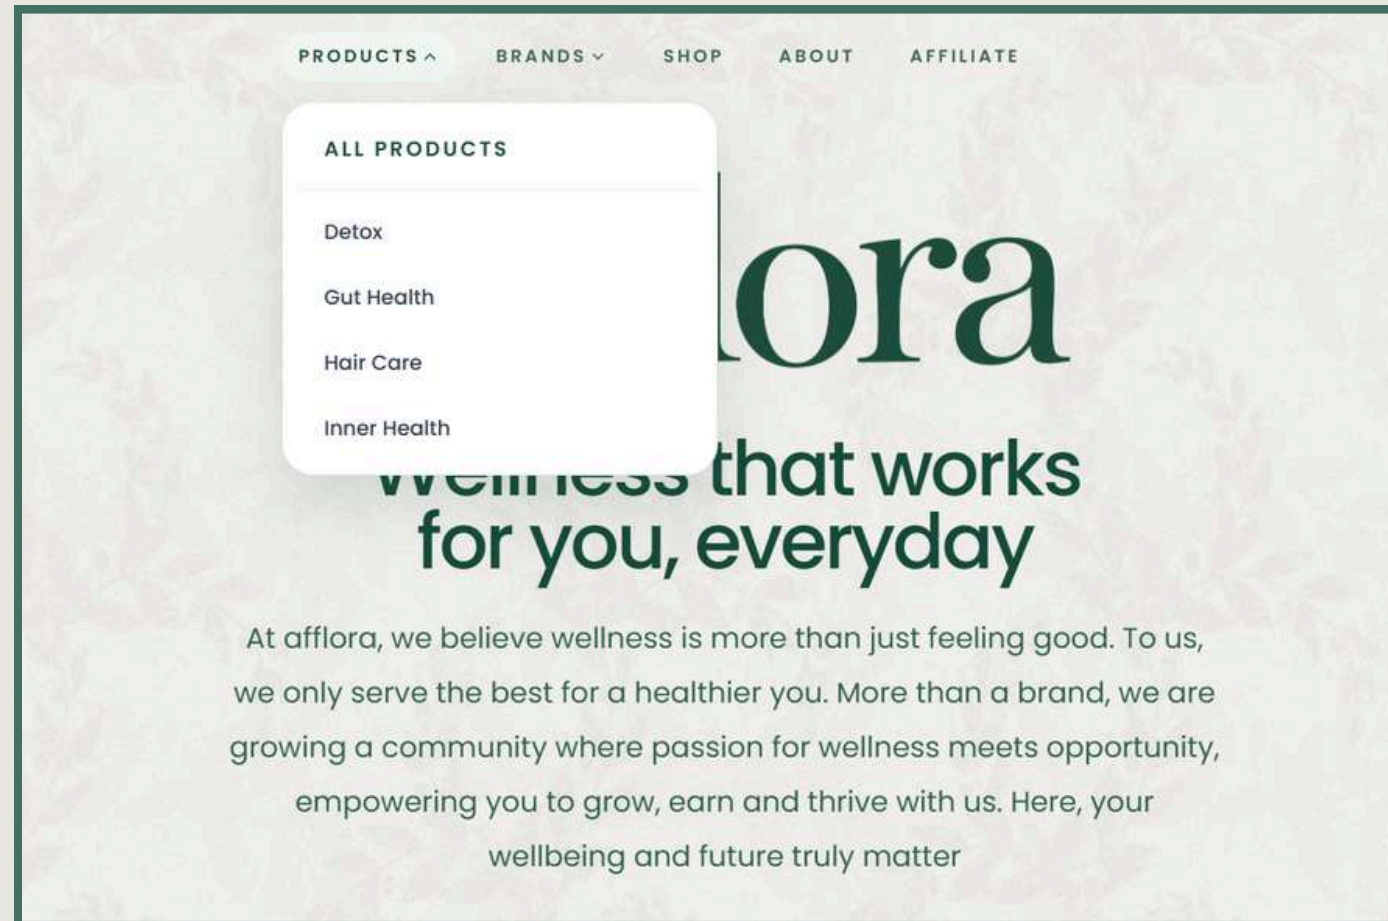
PRODUCTS ^ BRANDS ˅ SHOP ABOUT AFFILIATE

ALL PRODUCTS

Detox

Gut Health

Hair Care

Inner Health

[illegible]lora

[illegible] that works for you, everyday

At afflora, we believe wellness is more than just feeling good. To us, we only serve the best for a healthier you. More than a brand, we are growing a community where passion for wellness meets opportunity, empowering you to grow, earn and thrive with us. Here, your wellbeing and future truly matter